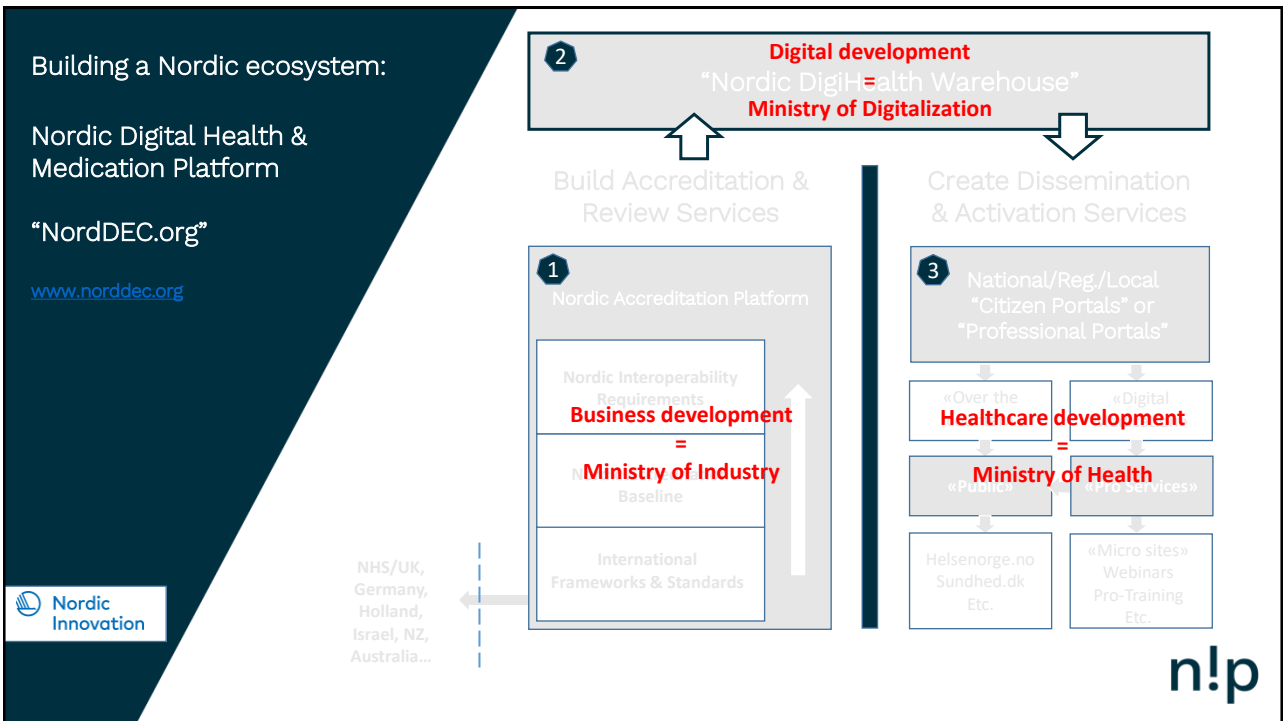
Building a Nordic ecosystem:

Nordic Digital Health & Medication Platform

“NordDEC.org”

www.norddec.org

Nordic Innovation

2

Digital development
=
Ministry of Digitalization

“Nordic DigiHealth Warehouse”

Build Accreditation & Review Services

Create Dissemination & Activation Services

1

Nordic Accreditation Platform

Nordic Interoperability Requirements

Business development
=
Ministry of Industry

Baseline

International Frameworks & Standards

NHS/UK, Germany, Holland, Israel, NZ, Australia…

3

National/Reg./Local “Citizen Portals” or “Professional Portals”

«Over the

«Digital

Healthcare development
=
Ministry of Health

«Public»

«Pro Services»

Helsenorge.no
Sundhed.dk
Etc.

«Micro sites»
Webinars
Pro-Training
Etc.

n!p